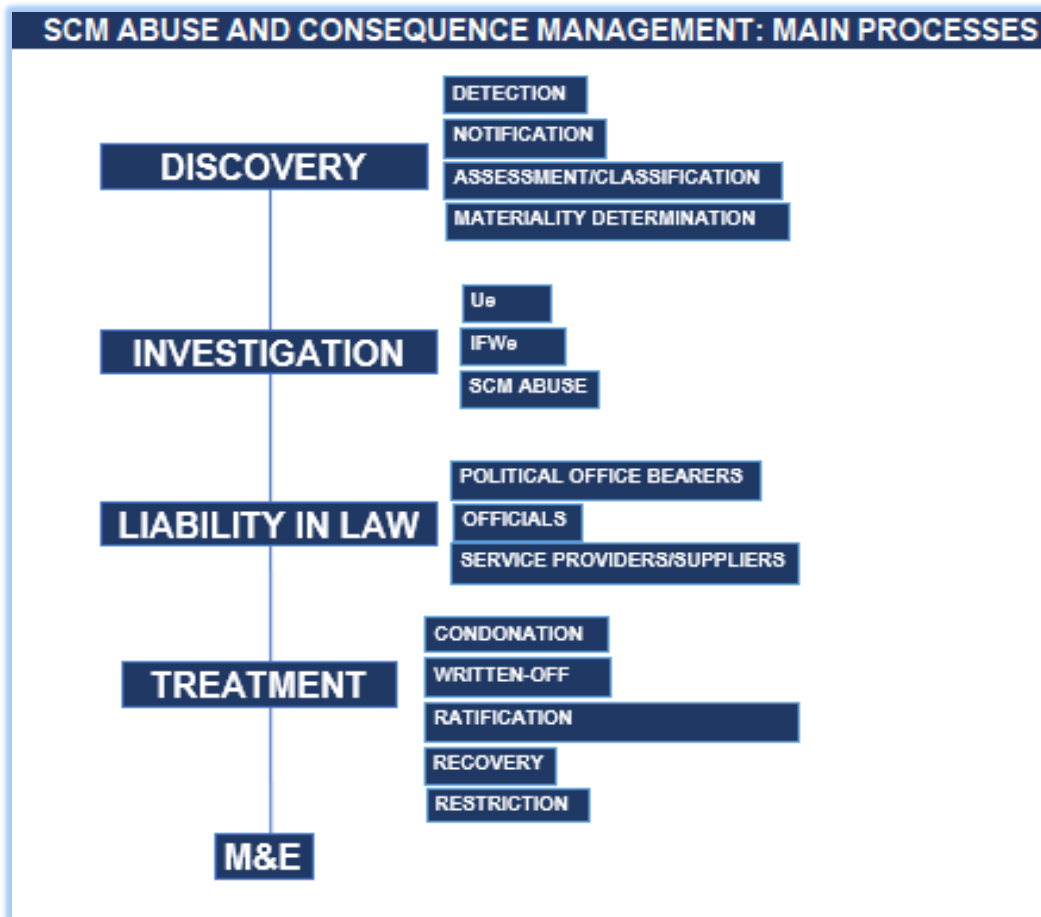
SCM ABUSE AND CONSEQUENCE MANAGEMENT: MAIN PROCESSES

DISCOVERY
DETECTION
NOTIFICATION
ASSESSMENT/CLASSIFICATION
MATERIALITY DETERMINATION

INVESTIGATION
Ue
IFWe
SCM ABUSE

LIABILITY IN LAW
POLITICAL OFFICE BEARERS
OFFICIALS
SERVICE PROVIDERS/SUPPLIERS

TREATMENT
CONDONATION
WRITTEN-OFF
RATIFICATION
RECOVERY
RESTRICTION

M&E